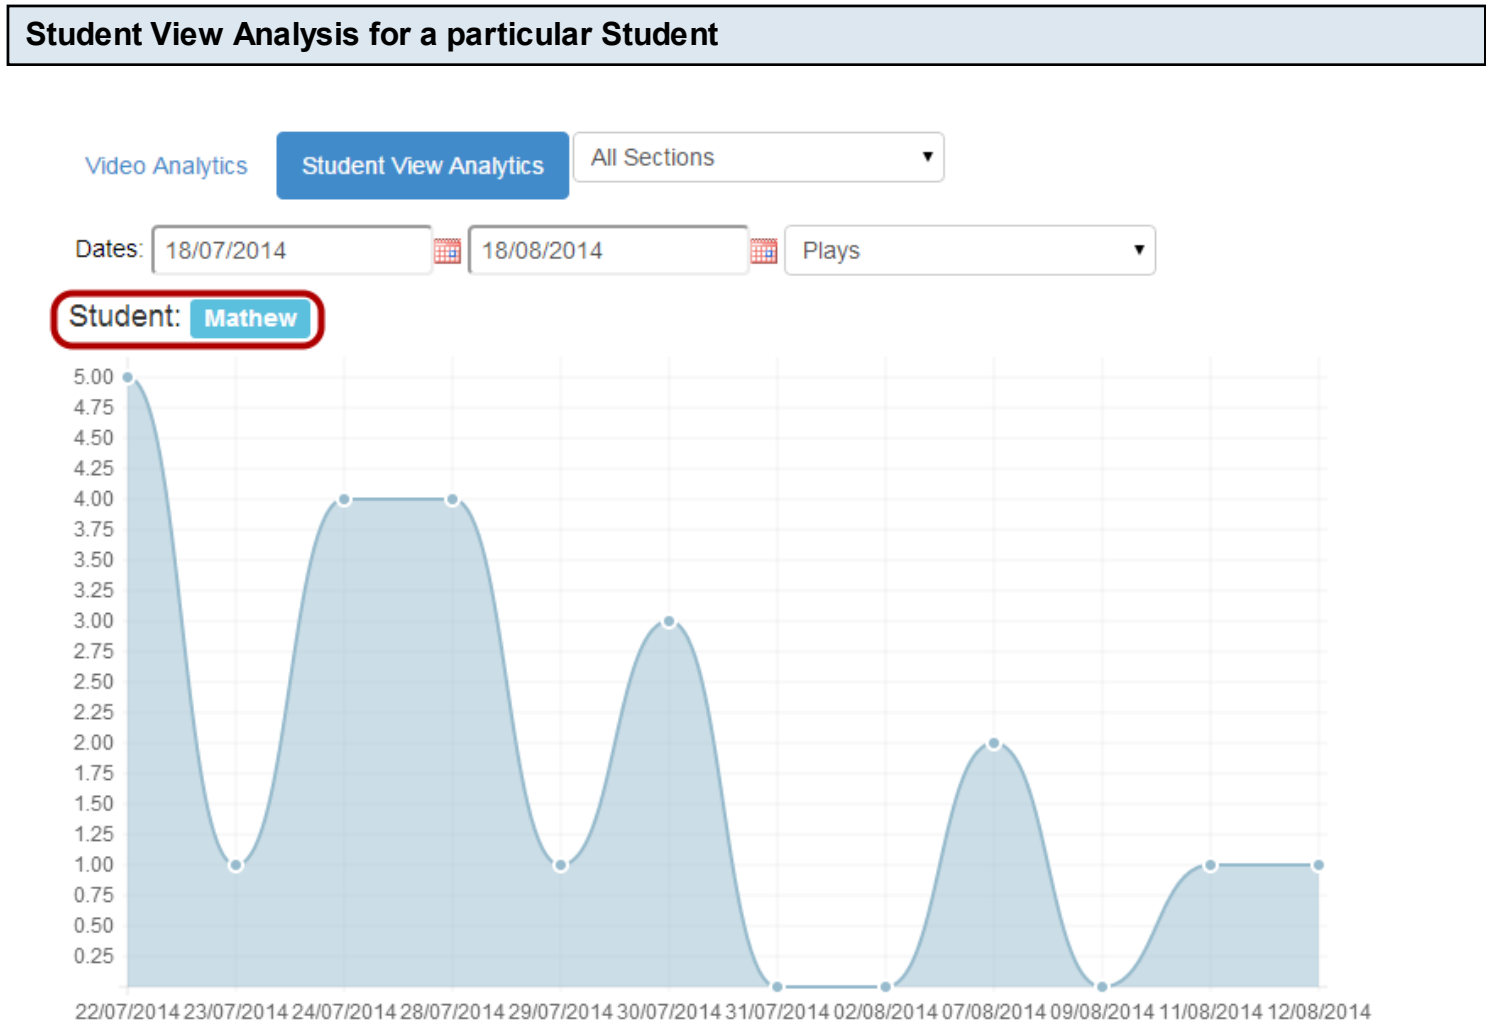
Student View Analysis for a particular Student

Video Analytics
Student View Analytics
All Sections ▾

Dates: 18/07/2014 18/08/2014 Plays ▾

Student: Mathew

5.00
4.75
4.50
4.25
4.00
3.75
3.50
3.25
3.00
2.75
2.50
2.25
2.00
1.75
1.50
1.25
1.00
0.75
0.50
0.25

22/07/2014 23/07/2014 24/07/2014 28/07/2014 29/07/2014 30/07/2014 31/07/2014 02/08/2014 07/08/2014 09/08/2014 11/08/2014 12/08/2014